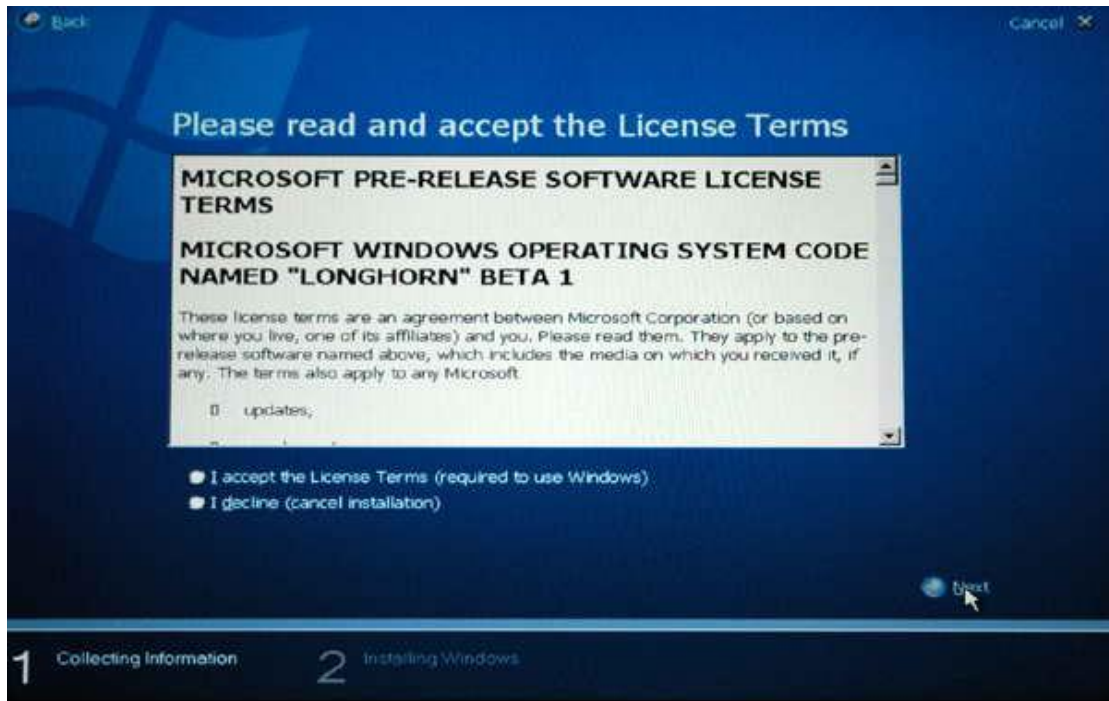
Back

Cancel ✕

Please read and accept the License Terms

MICROSOFT PRE-RELEASE SOFTWARE LICENSE TERMS

MICROSOFT WINDOWS OPERATING SYSTEM CODE NAMED "LONGHORN" BETA 1

These license terms are an agreement between Microsoft Corporation (or based on where you live, one of its affiliates) and you. Please read them. They apply to the pre-release software named above, which includes the media on which you received it, if any. The terms also apply to any Microsoft

updates,

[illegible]

I accept the License Terms (required to use Windows)

I decline (cancel installation)

Next

1 Collecting Information

2 Installing Windows